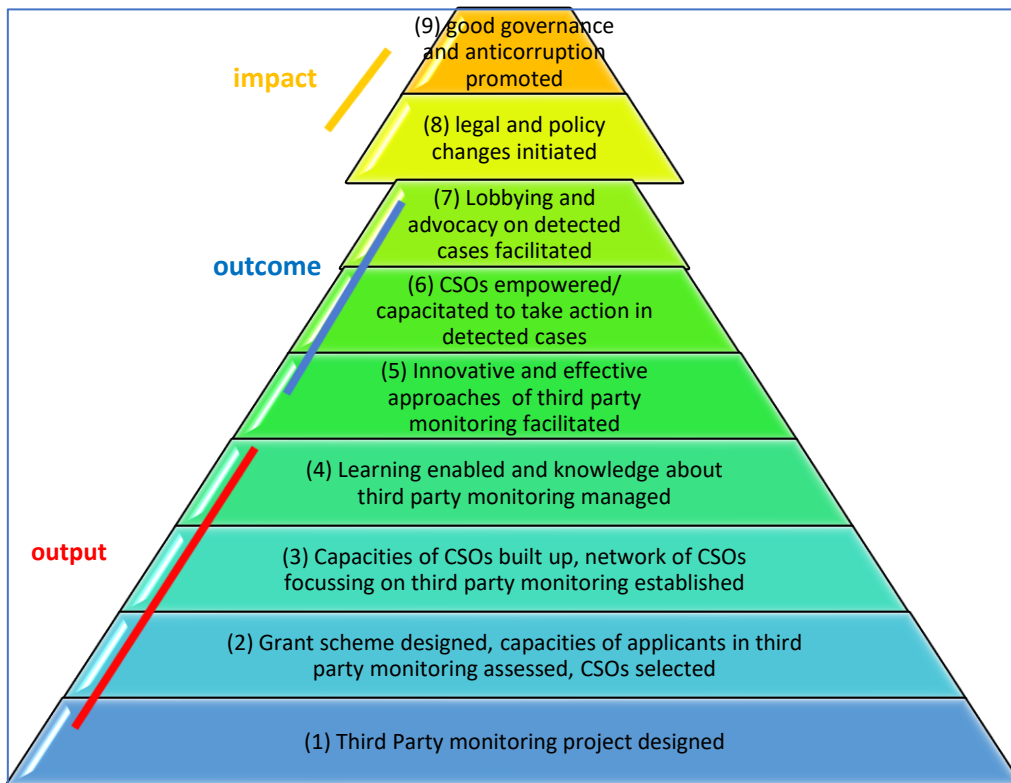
(9) good governance and anticorruption promoted

impact

(8) legal and policy changes initiated

(7) Lobbying and advocacy on detected cases facilitated

outcome

(6) CSOs empowered/ capacitated to take action in detected cases

(5) Innovative and effective approaches of third party monitoring facilitated

(4) Learning enabled and knowledge about third party monitoring managed

output

(3) Capacities of CSOs built up, network of CSOs focussing on third party monitoring established

(2) Grant scheme designed, capacities of applicants in third party monitoring assessed, CSOs selected

(1) Third Party monitoring project designed